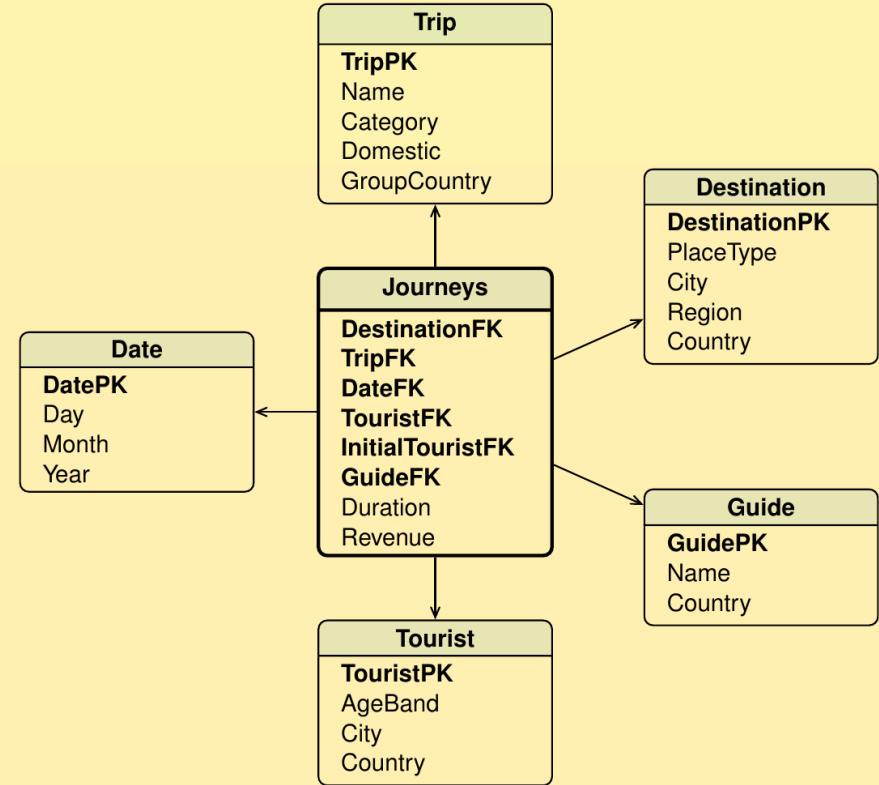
Trip
TripPK
Name
Category
Domestic
GroupCountry

Destination
DestinationPK
PlaceType
City
Region
Country

Journeys
DestinationFK
TripFK
DateFK
TouristFK
InitialTouristFK
GuideFK
Duration
Revenue

Date
DatePK
Day
Month
Year

Guide
GuidePK
Name
Country

Tourist
TouristPK
AgeBand
City
Country